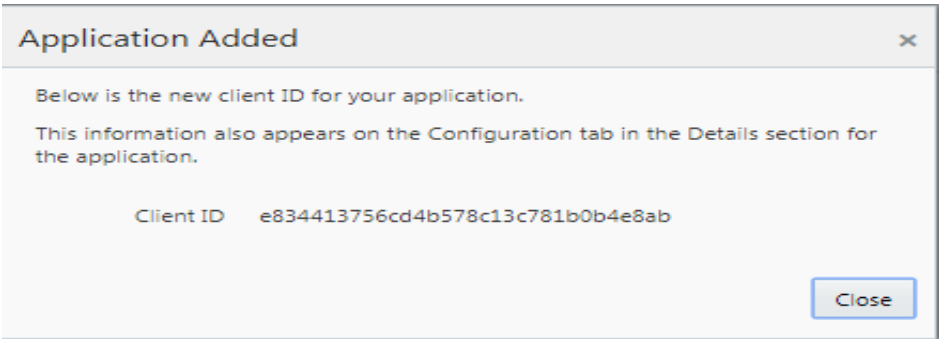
Application Added

×

Below is the new client ID for your application.

This information also appears on the Configuration tab in the Details section for the application.

Client ID e834413756cd4b578c13c781b0b4e8ab

Close